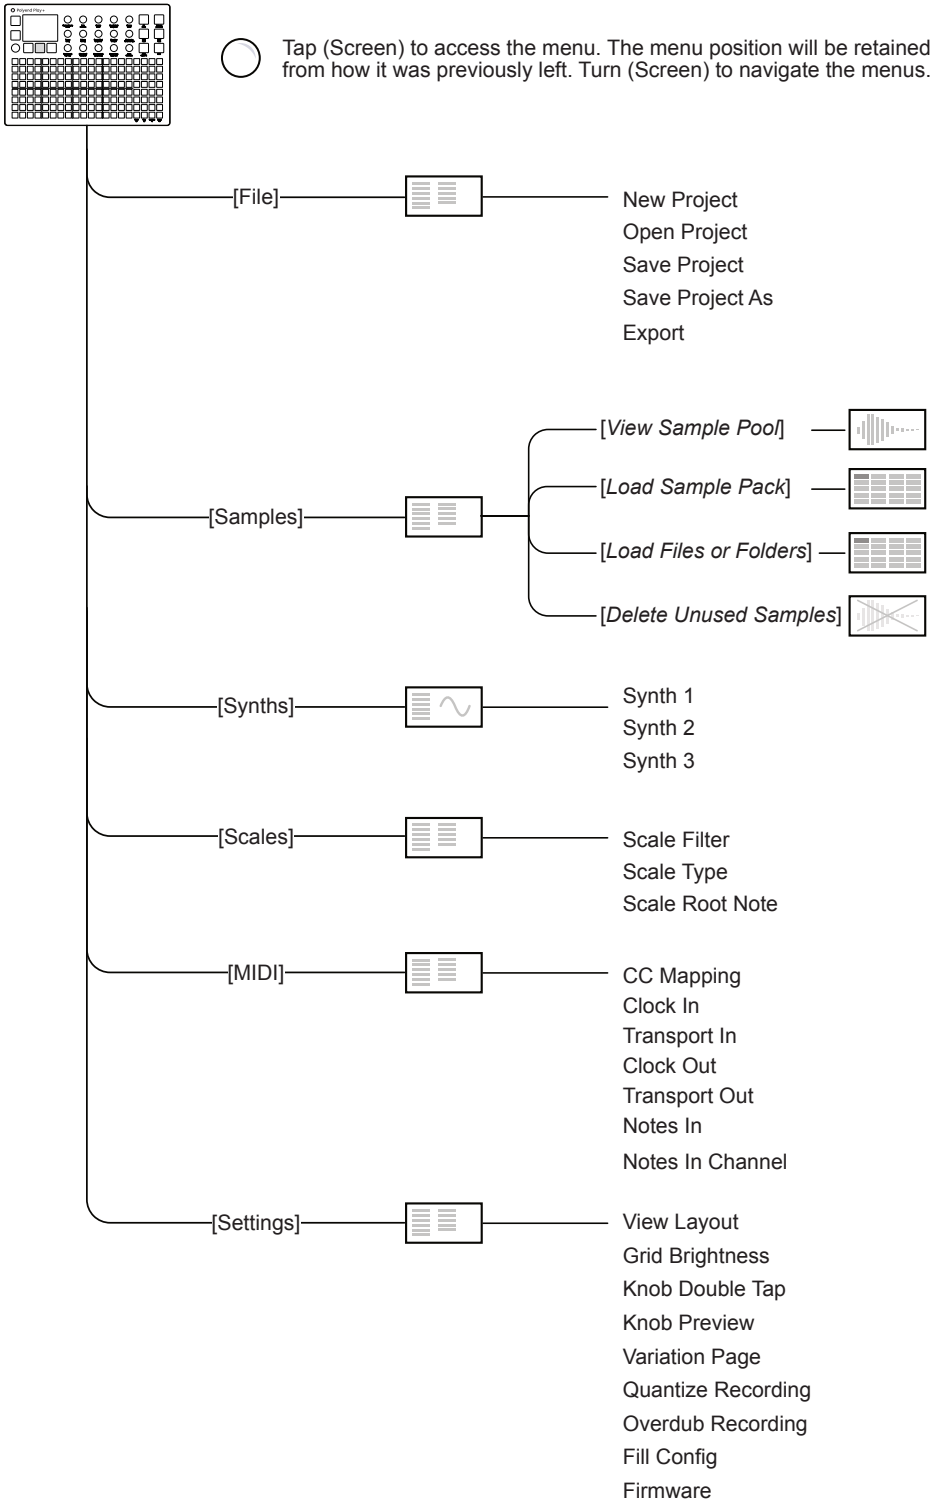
Polyend Play+

Tap (Screen) to access the menu. The menu position will be retained from how it was previously left. Turn (Screen) to navigate the menus.

[File]

New Project
Open Project
Save Project
Save Project As
Export

[Samples]

[*View Sample Pool*]
[*Load Sample Pack*]
[*Load Files or Folders*]
[*Delete Unused Samples*]

[Synths]

Synth 1
Synth 2
Synth 3

[Scales]

Scale Filter
Scale Type
Scale Root Note

[MIDI]

CC Mapping
Clock In
Transport In
Clock Out
Transport Out
Notes In
Notes In Channel

[Settings]

View Layout
Grid Brightness
Knob Double Tap
Knob Preview
Variation Page
Quantize Recording
Overdub Recording
Fill Config
Firmware